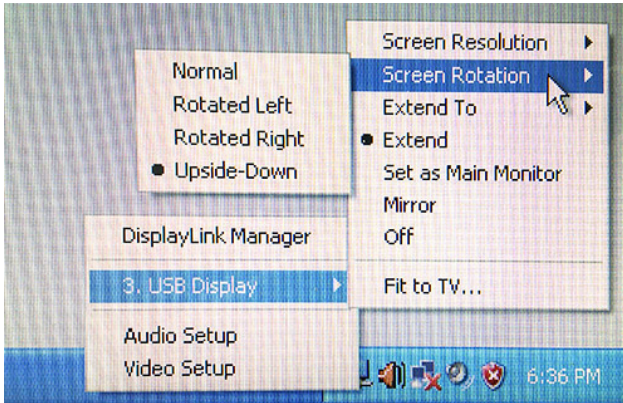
Screen Resolution
Screen Rotation
Extend To
Extend
Set as Main Monitor
Mirror
Off
Fit to TV...

Normal
Rotated Left
Rotated Right
Upside-Down

DisplayLink Manager
3. USB Display
Audio Setup
Video Setup

6:36 PM